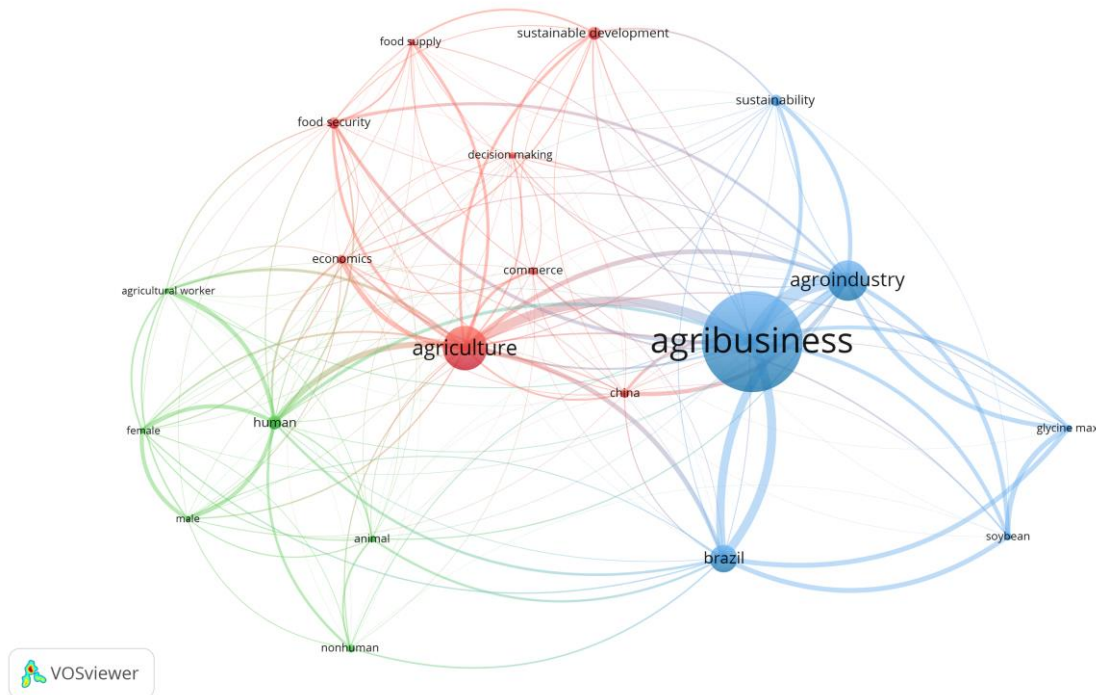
food supply
sustainable development
sustainability
food security
decision making
economics
commerce
agroindustry
agricultural worker
agriculture
agribusiness
china
human
glycine max
female
male
animal
brazil
soybean
nonhuman
VOSviewer